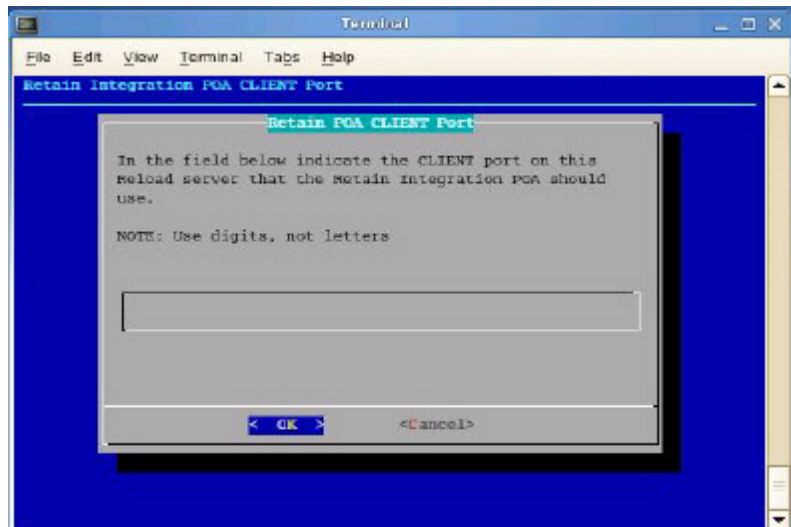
Terminal

File Edit View Terminal Tabs Help

Retain Integration POA CLIENT Port

Retain POA CLIENT Port

In the field below indicate the CLIENT port on this Reload server that the Retain Integration POA should use.

NOTE: Use digits, not letters

< OK >

<Cancel>